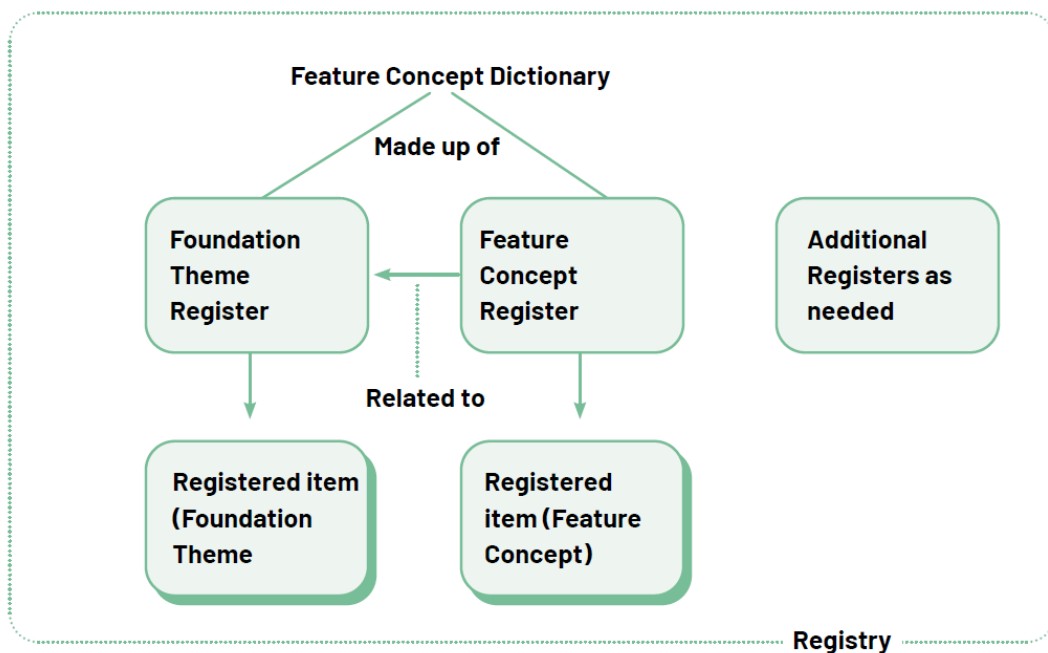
Feature Concept Dictionary

Made up of

Foundation Theme Register

Feature Concept Register

Additional Registers as needed

Related to

Registered item (Foundation Theme

Registered item (Feature Concept)

Registry